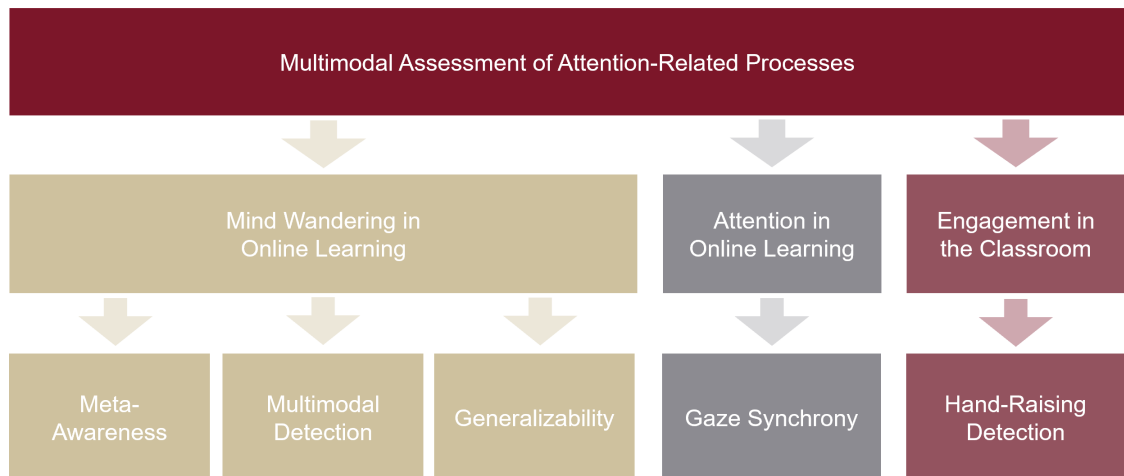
Multimodal Assessment of Attention-Related Processes

Mind Wandering in Online Learning

Attention in Online Learning

Engagement in the Classroom

Meta-Awareness

Multimodal Detection

Generalizability

Gaze Synchrony

Hand-Raising Detection